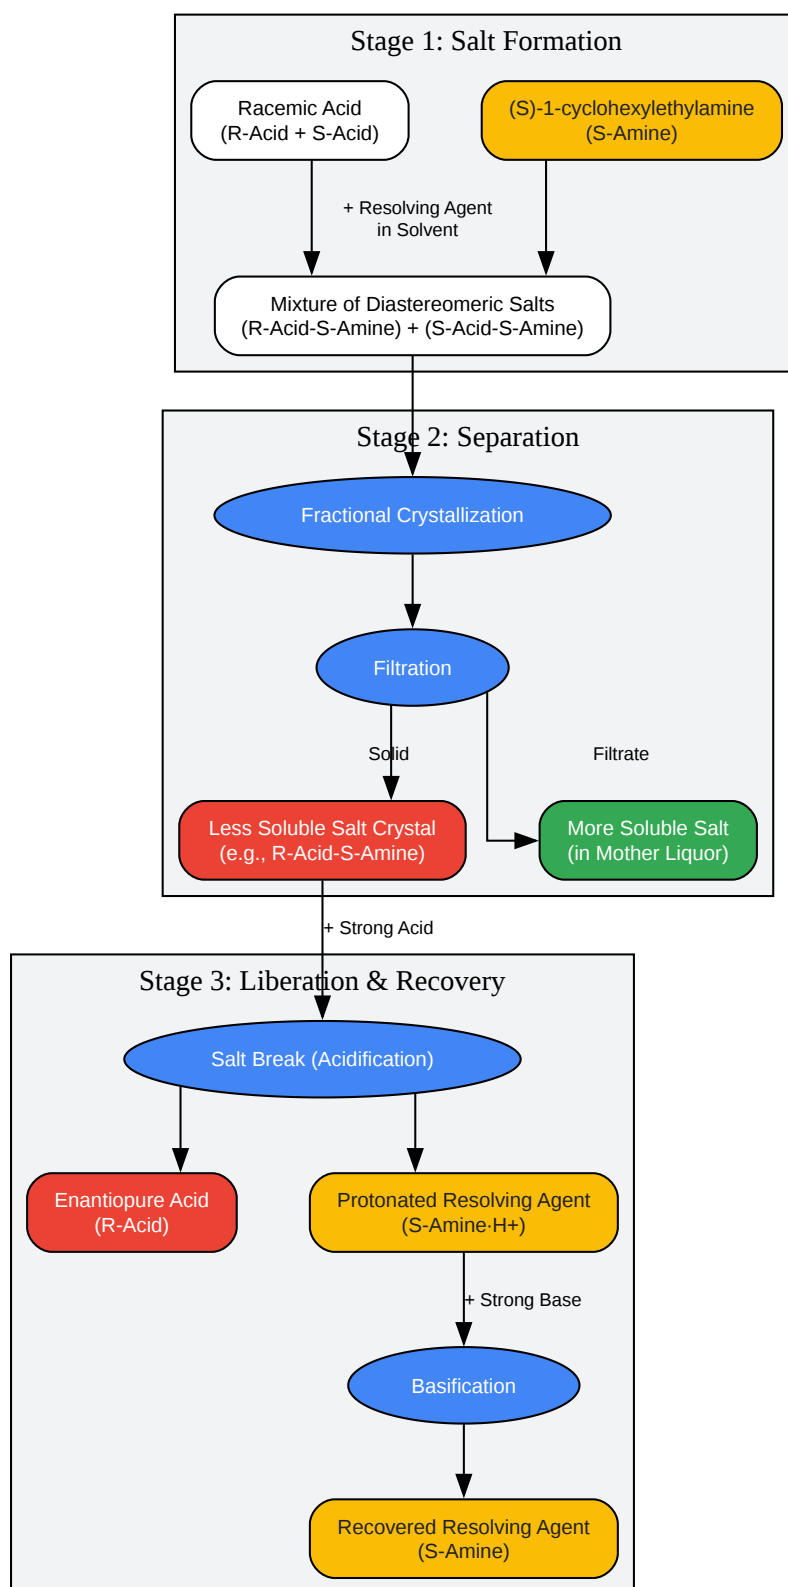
Stage 1: Salt Formation

Racemic Acid
(R-Acid + S-Acid)

(S)-1-cyclohexylethylamine
(S-Amine)

+ Resolving Agent
in Solvent

Mixture of Diastereomeric Salts
(R-Acid-S-Amine) + (S-Acid-S-Amine)

Stage 2: Separation

Fractional Crystallization

Filtration

Solid

Filtrate

Less Soluble Salt Crystal
(e.g., R-Acid-S-Amine)

More Soluble Salt
(in Mother Liquor)

+ Strong Acid

Stage 3: Liberation & Recovery

Salt Break (Acidification)

Enantiopure Acid
(R-Acid)

Protonated Resolving Agent
(S-Amine·H+)

+ Strong Base

Basification

Recovered Resolving Agent
(S-Amine)